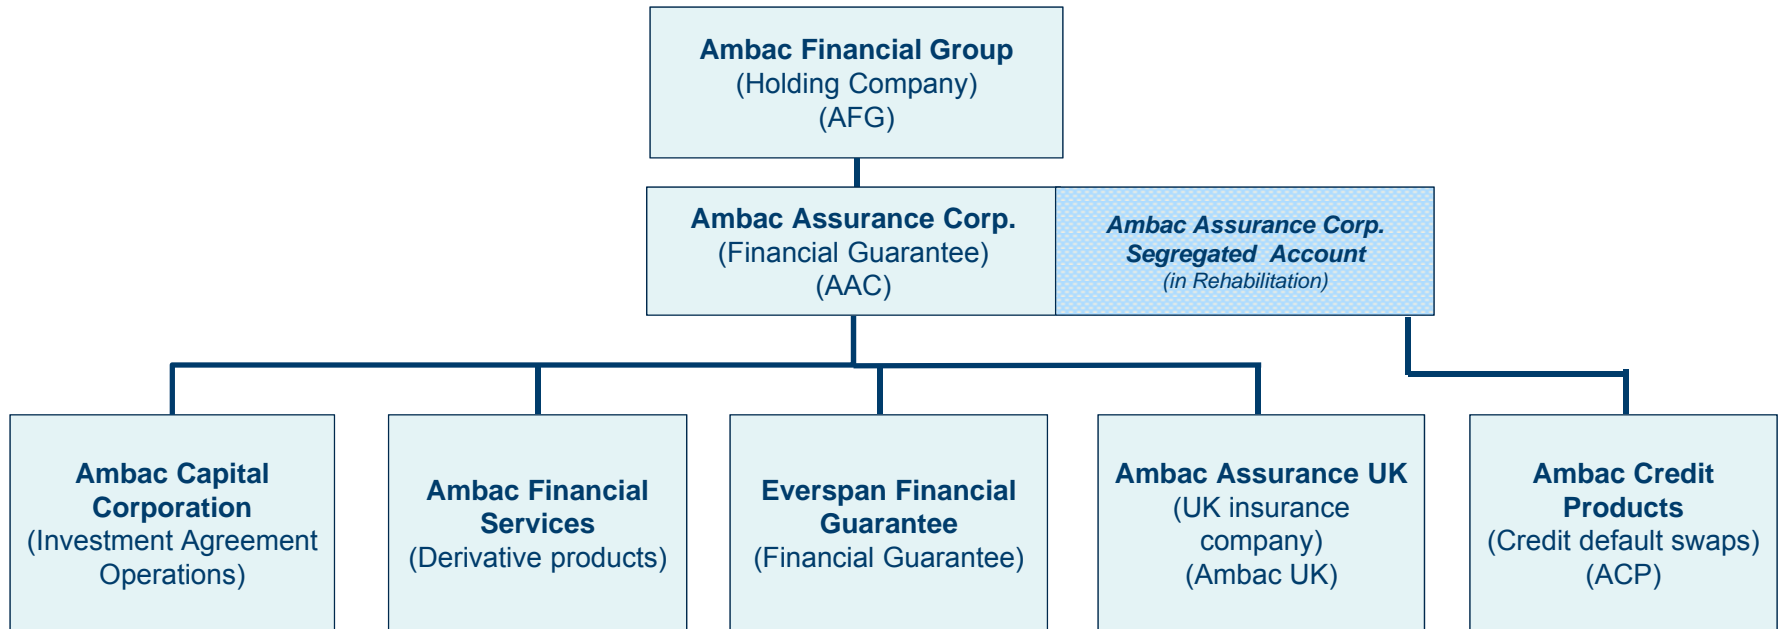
Ambac Financial Group
(Holding Company)
(AFG)

Ambac Assurance Corp.
(Financial Guarantee)
(AAC)

Ambac Assurance Corp.
Segregated Account
(in Rehabilitation)

Ambac Capital Corporation
(Investment Agreement Operations)

Ambac Financial Services
(Derivative products)

Everspan Financial Guarantee
(Financial Guarantee)

Ambac Assurance UK
(UK insurance company)
(Ambac UK)

Ambac Credit Products
(Credit default swaps)
(ACP)